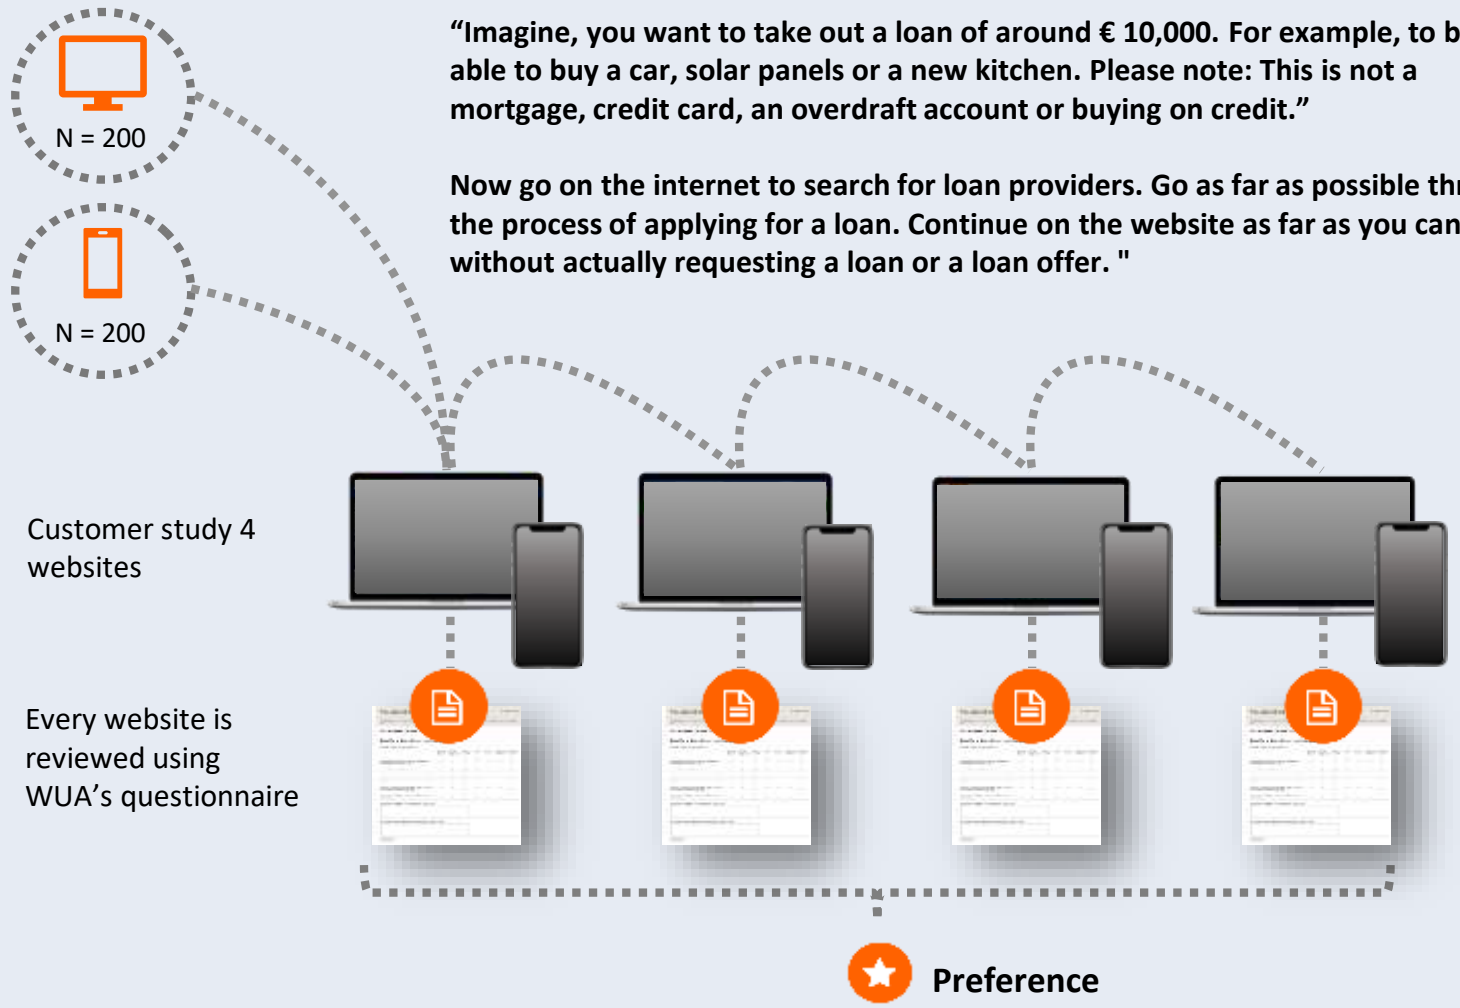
N = 200

N = 200

“Imagine, you want to take out a loan of around € 10,000. For example, to b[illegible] able to buy a car, solar panels or a new kitchen. Please note: This is not a mortgage, credit card, an overdraft account or buying on credit.”

Now go on the internet to search for loan providers. Go as far as possible thr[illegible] the process of applying for a loan. Continue on the website as far as you can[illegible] without actually requesting a loan or a loan offer. "

Customer study 4 websites

Every website is reviewed using WUA’s questionnaire

Preference